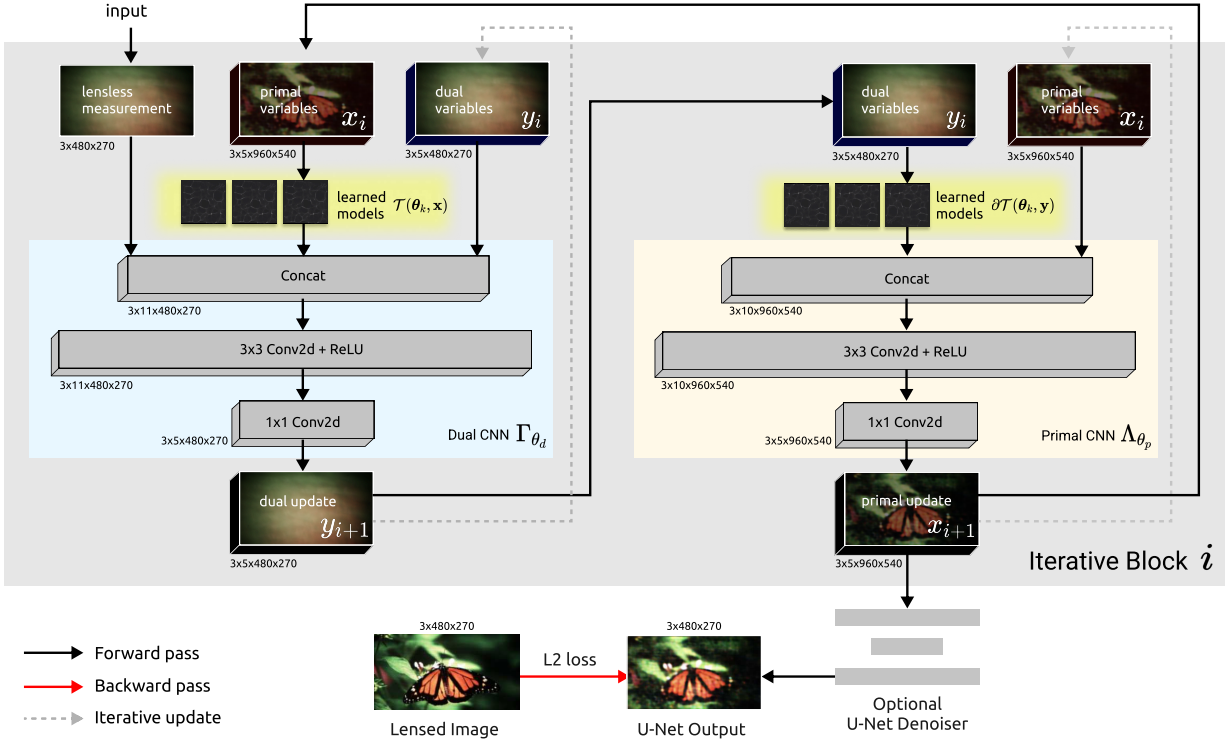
input

lensless measurement
3x480x270

primal variables $x_i$
3x5x960x540

dual variables $y_i$
3x5x480x270

learned models $\mathcal{T}(\boldsymbol{\theta}_k, \mathbf{x})$

Concat
3x11x480x270

3x3 Conv2d + ReLU
3x11x480x270

1x1 Conv2d
3x5x480x270

Dual CNN $\Gamma_{\theta_d}$

dual update $y_{i+1}$
3x5x480x270

dual variables $y_i$
3x5x480x270

primal variables $x_i$
3x5x960x540

learned models $\partial\mathcal{T}(\boldsymbol{\theta}_k, \mathbf{y})$

Concat
3x10x960x540

3x3 Conv2d + ReLU
3x10x960x540

1x1 Conv2d
3x5x960x540

Primal CNN $\Lambda_{\theta_p}$

primal update $x_{i+1}$
3x5x960x540

Iterative Block $i$

Forward pass
Backward pass
Iterative update

3x480x270
Lensed Image

L2 loss

3x480x270
U-Net Output

Optional U-Net Denoiser